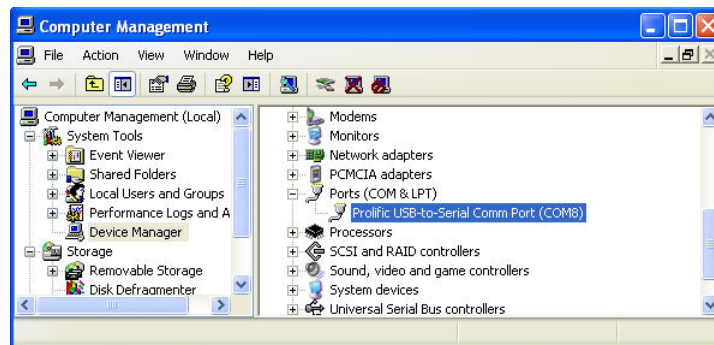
Computer Management

File Action View Window Help

Computer Management (Local)
System Tools
Event Viewer
Shared Folders
Local Users and Groups
Performance Logs and A
Device Manager
Storage
Removable Storage
Disk Defragmenter

Modems
Monitors
Network adapters
PCMCIA adapters
Ports (COM & LPT)
Prolific USB-to-Serial Comm Port (COM8)
Processors
SCSI and RAID controllers
Sound, video and game controllers
System devices
Universal Serial Bus controllers